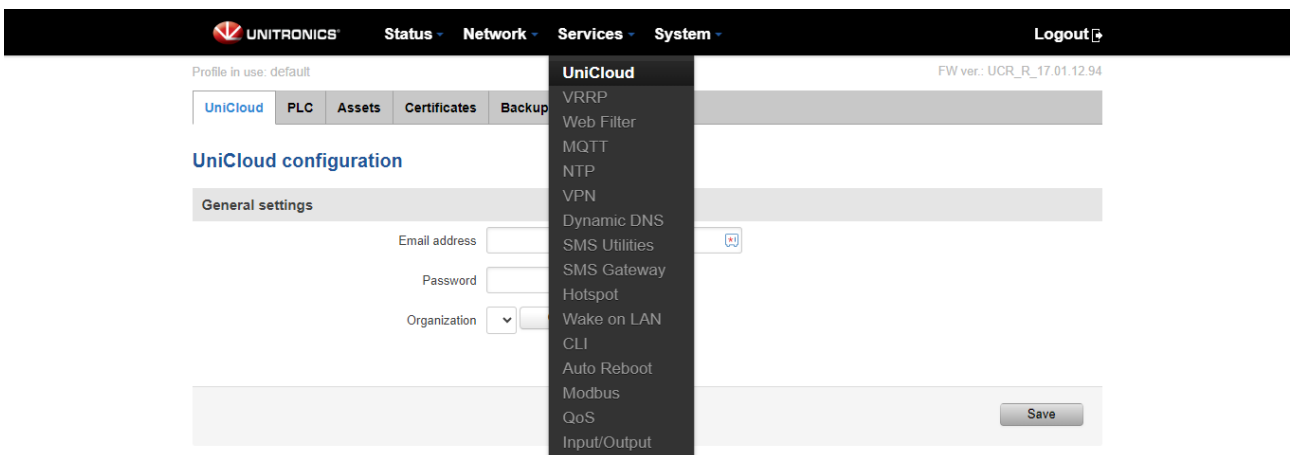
UNITRONICS Status Network Services System Logout

Profile in use: default

FW ver.: UCR_R_17.01.12.94

UniCloud
VRRP
Web Filter
MQTT
NTP
VPN
Dynamic DNS
SMS Utilities
SMS Gateway
Hotspot
Wake on LAN
CLI
Auto Reboot
Modbus
QoS
Input/Output

UniCloud PLC Assets Certificates Backup

UniCloud configuration

General settings

Email address

Password

Organization

Save